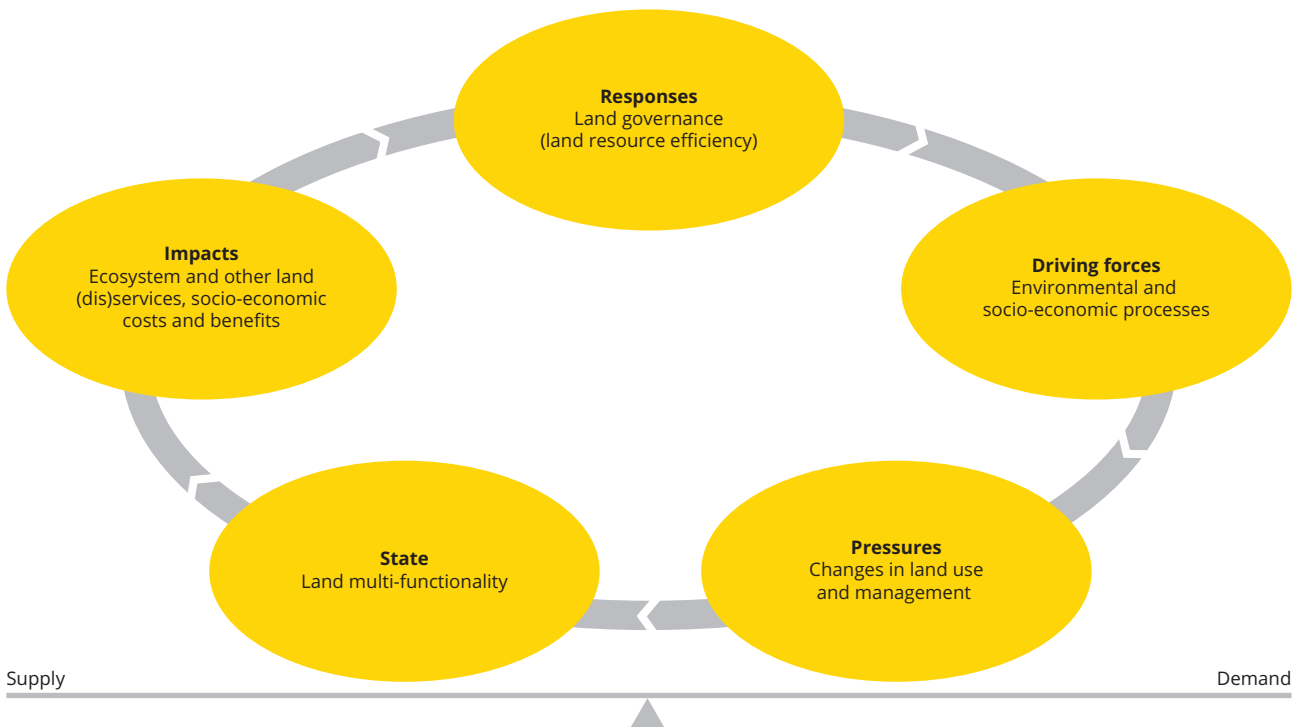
**Responses**
Land governance
(land resource efficiency)

**Impacts**
Ecosystem and other land (dis)services, socio-economic costs and benefits

**Driving forces**
Environmental and socio-economic processes

**State**
Land multi-functionality

**Pressures**
Changes in land use and management

Supply

Demand